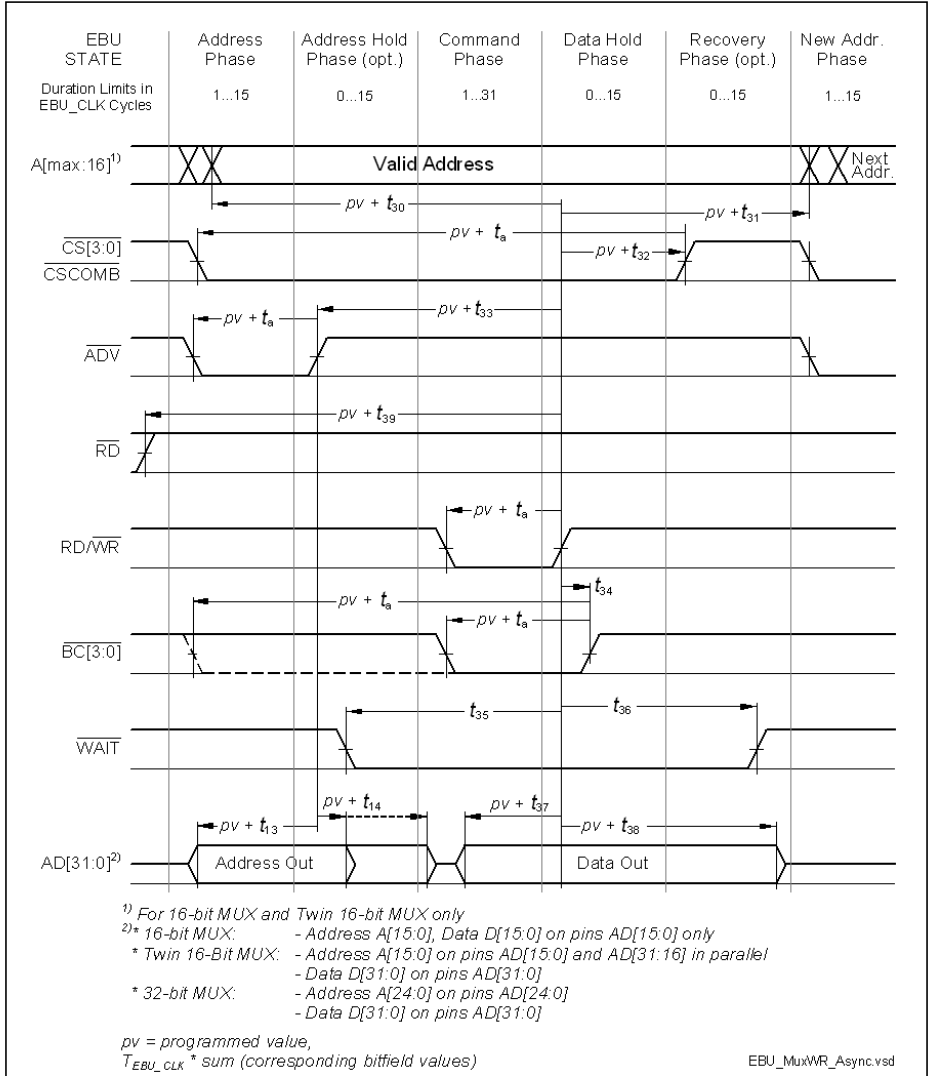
EBU STATE

Address Phase

Address Hold Phase (opt.)

Command Phase

Data Hold Phase

Recovery Phase (opt.)

New Addr. Phase

Duration Limits in EBU_CLK Cycles

1...15

0...15

1...31

0...15

0...15

1...15

A[max:16]$^{1)}$

Valid Address

Next Addr.

$pv + t_{30}$

$pv + t_{31}$

$\overline{CS[3:0]}$
$\overline{CSCOMB}$

$pv + t_a$

$pv + t_{32}$

$pv + t_a$

$pv + t_{33}$

$\overline{ADV}$

$pv + t_{39}$

$\overline{RD}$

$pv + t_a$

RD/$\overline{WR}$

$t_{34}$

$pv + t_a$

$pv + t_a$

$\overline{BC[3:0]}$

$t_{35}$

$t_{36}$

$\overline{WAIT}$

$pv + t_{14}$

$pv + t_{37}$

$pv + t_{13}$

$pv + t_{38}$

AD[31:0]$^{2)}$

Address Out

Data Out

$^{1)}$ For 16-bit MUX and Twin 16-bit MUX only
$^{2)}$* 16-bit MUX: - Address A[15:0], Data D[15:0] on pins AD[15:0] only
* Twin 16-Bit MUX: - Address A[15:0] on pins AD[15:0] and AD[31:16] in parallel
- Data D[31:0] on pins AD[31:0]
* 32-bit MUX: - Address A[24:0] on pins AD[24:0]
- Data D[31:0] on pins AD[31:0]

pv = programmed value,
$T_{EBU\_CLK}$ * sum (corresponding bitfield values)

EBU_MuxWR_Async.vsd